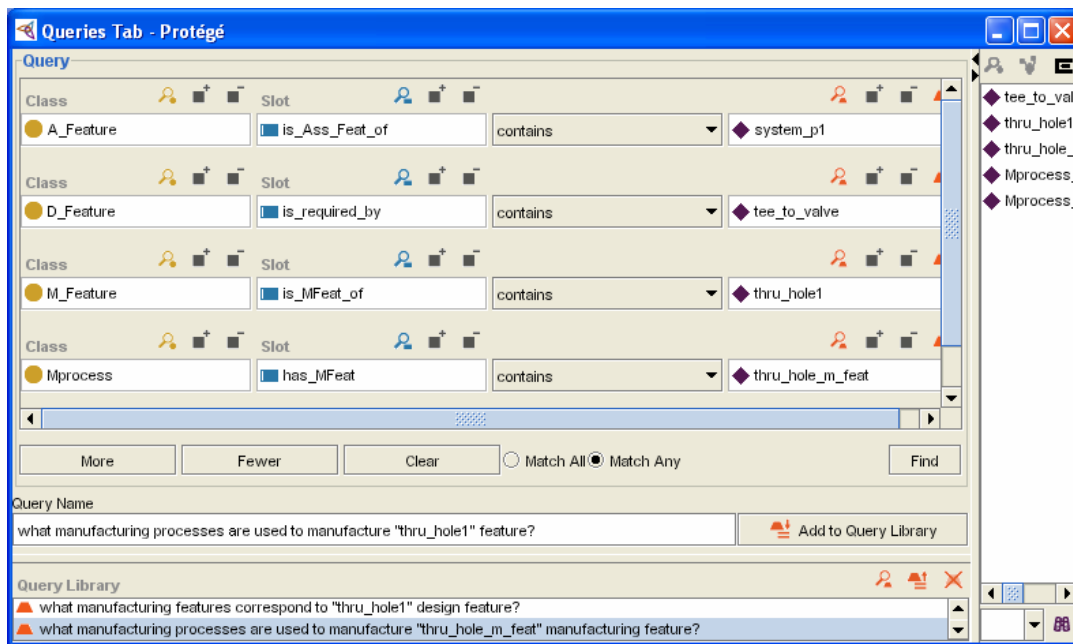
Queries Tab - Protégé

Query

Class | Slot
A_Feature | is_Ass_Feat_of | contains | system_p1

Class | Slot
D_Feature | is_required_by | contains | tee_to_valve

Class | Slot
M_Feature | is_MFeat_of | contains | thru_hole1

Class | Slot
Mprocess | has_MFeat | contains | thru_hole_m_feat

More | Fewer | Clear | Match All | Match Any | Find

Query Name
what manufacturing processes are used to manufacture "thru_hole1" feature?

Add to Query Library

Query Library
what manufacturing features correspond to "thru_hole1" design feature?
what manufacturing processes are used to manufacture "thru_hole_m_feat" manufacturing feature?

tee_to_val
thru_hole1
thru_hole_
Mprocess_
Mprocess_